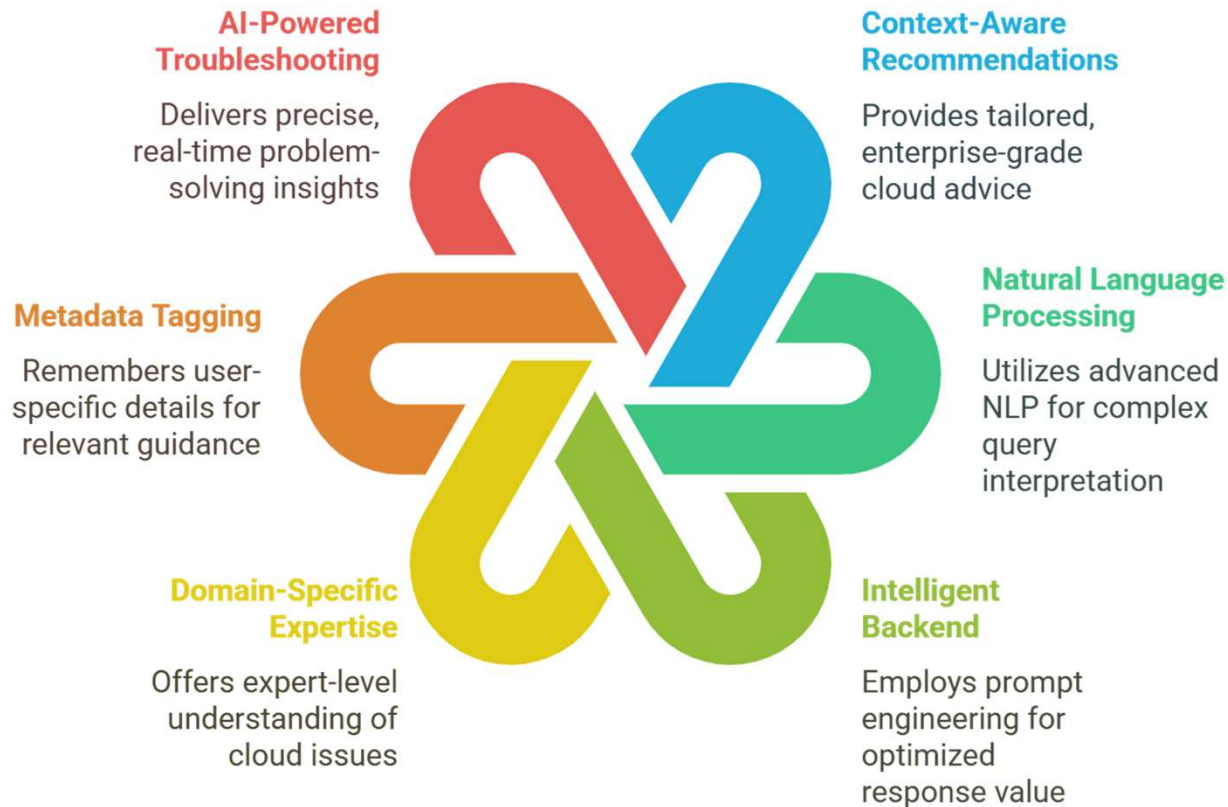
AI-Powered Troubleshooting

Delivers precise, real-time problem-solving insights

Context-Aware Recommendations

Provides tailored, enterprise-grade cloud advice

Metadata Tagging

Remembers user-specific details for relevant guidance

Natural Language Processing

Utilizes advanced NLP for complex query interpretation

Domain-Specific Expertise

Offers expert-level understanding of cloud issues

Intelligent Backend

Employs prompt engineering for optimized response value